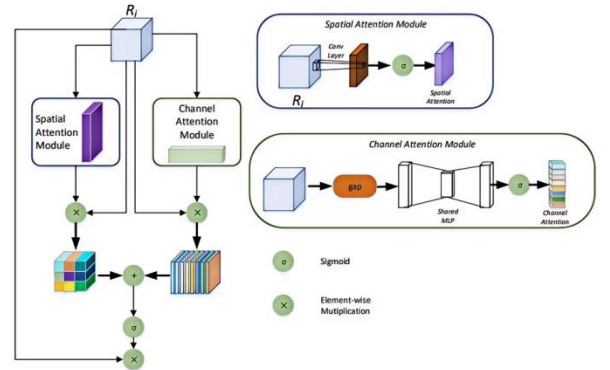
$R_i$

Spatial Attention Module

Channel Attention Module

×

×

+

σ

×

Spatial Attention Module

Conv Layer

σ

Spatial Attention

$R_i$

Channel Attention Module

gap

Shared MLP

σ

Channel Attention

σ Sigmoid

× Element-wise Mutiplication